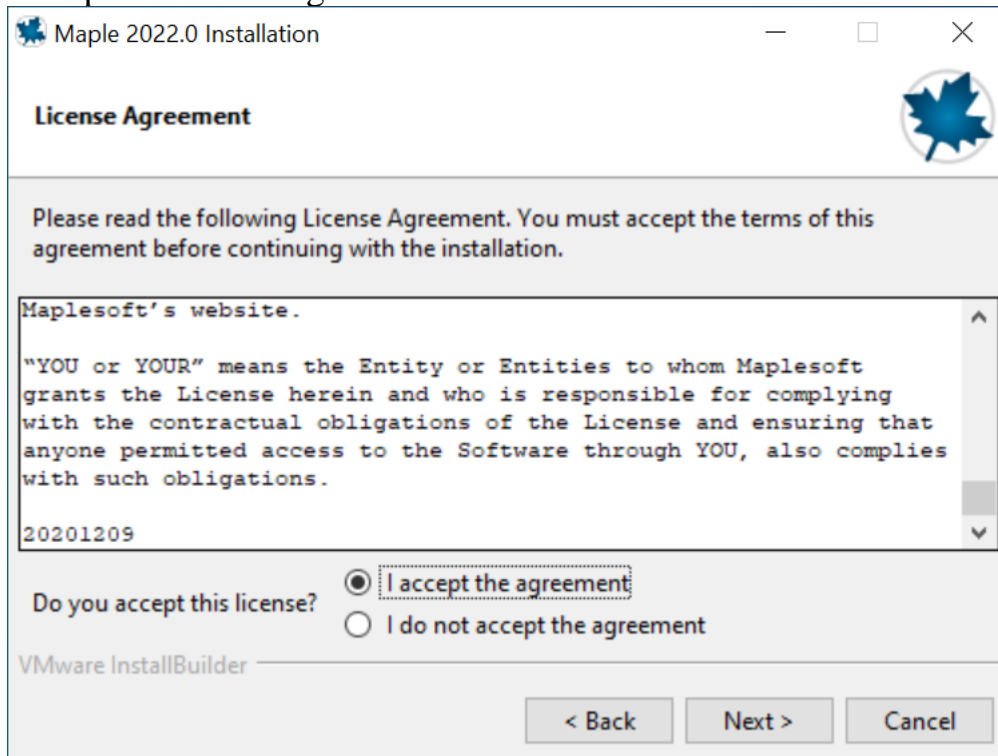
Maple 2022.0 Installation

License Agreement

Please read the following License Agreement. You must accept the terms of this agreement before continuing with the installation.

Maplesoft's website.

"YOU or YOUR" means the Entity or Entities to whom Maplesoft grants the License herein and who is responsible for complying with the contractual obligations of the License and ensuring that anyone permitted access to the Software through YOU, also complies with such obligations.

20201209

Do you accept this license?
I accept the agreement
I do not accept the agreement

VMware InstallBuilder

< Back
Next >
Cancel